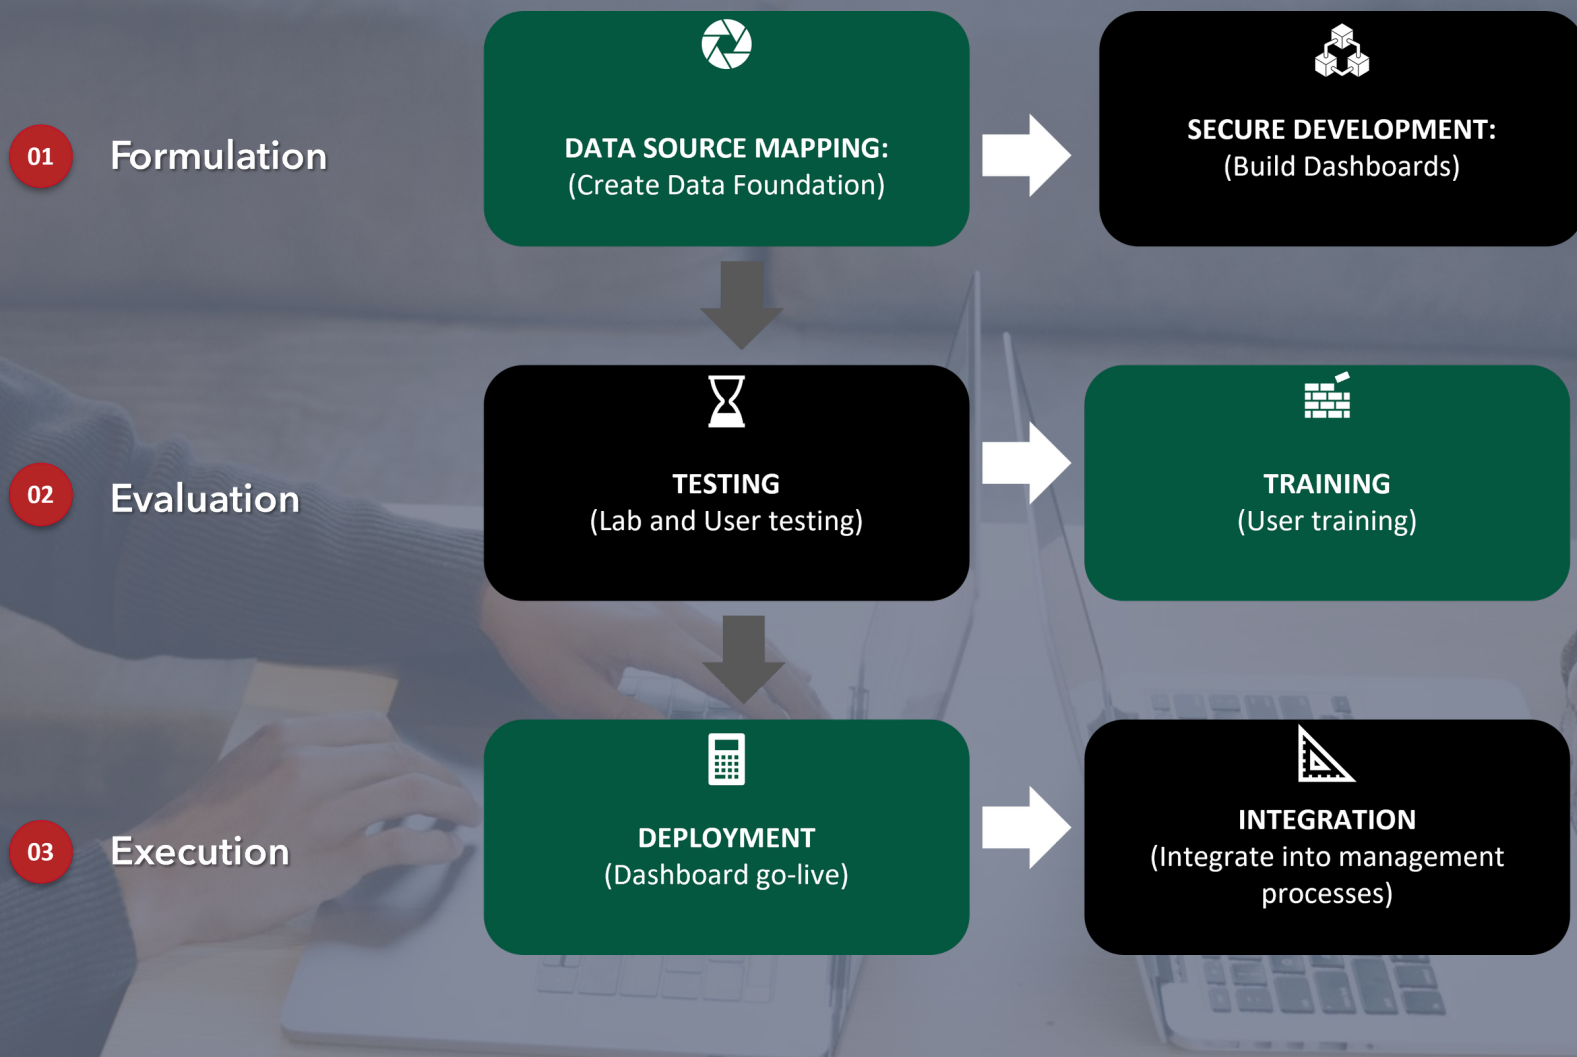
01 Formulation

DATA SOURCE MAPPING:
(Create Data Foundation)

SECURE DEVELOPMENT:
(Build Dashboards)

02 Evaluation

TESTING
(Lab and User testing)

TRAINING
(User training)

03 Execution

DEPLOYMENT
(Dashboard go-live)

INTEGRATION
(Integrate into management processes)